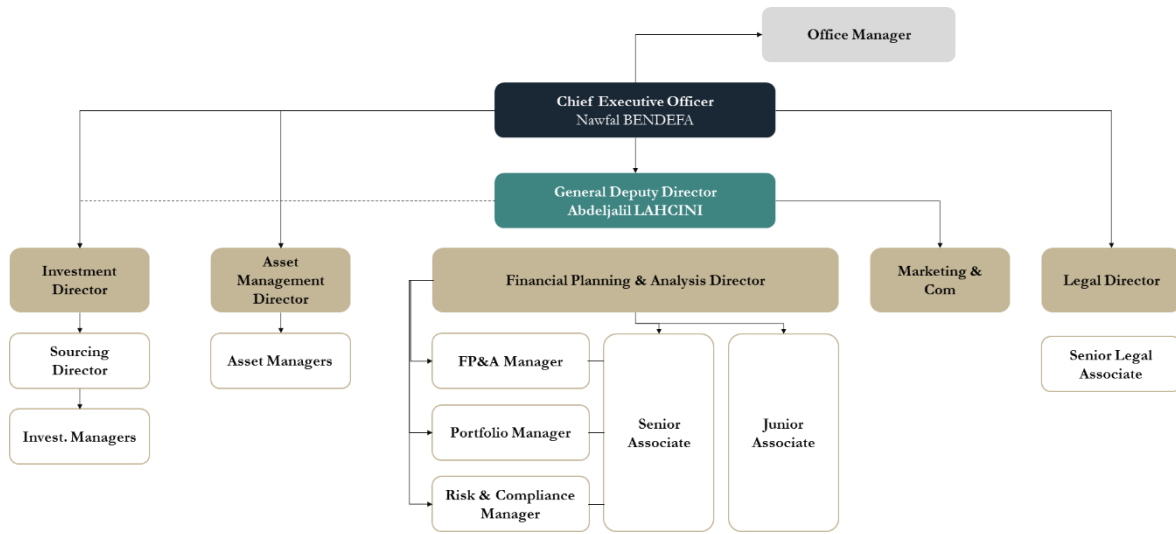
Office Manager

Chief Executive Officer
Nawfal BENDEFA

General Deputy Director
Abdeljalil LAHCINI

Investment Director

Asset Management Director

Financial Planning & Analysis Director

Marketing & Com

Legal Director

Sourcing Director

Invest. Managers

Asset Managers

FP&A Manager

Portfolio Manager

Risk & Compliance Manager

Senior Associate

Junior Associate

Senior Legal Associate